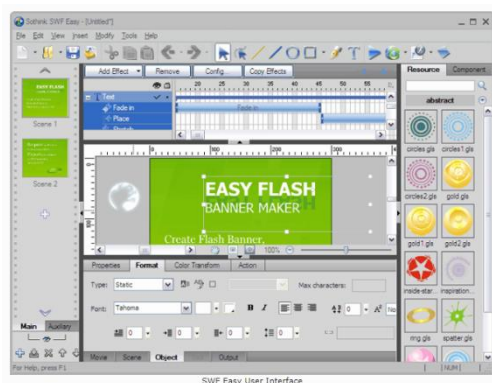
Sothink SWF Easy - [Untitled*]

File Edit View Insert Modify Tools Help

Add Effect Remove Config Copy Effects

Text
Fade in
Place
Stretch

Fade in

Scene 1

Scene 2

EASY FLASH
BANNER MAKER
Create Flash Banner,

100%

Properties Format Color Transform Action

Type: Static

Max characters:

Font: Tahoma

B I

0

Main Auxiliary

Movie Scene Object Output

Resource Component

abstract

circles.gls circles1.gls
circles2.gls gold.gls
gold1.gls gold2.gls
inside-star... inspiration...
ring.gls spatter.gls

For Help, press F1

NUM

SWF Easy User Interface